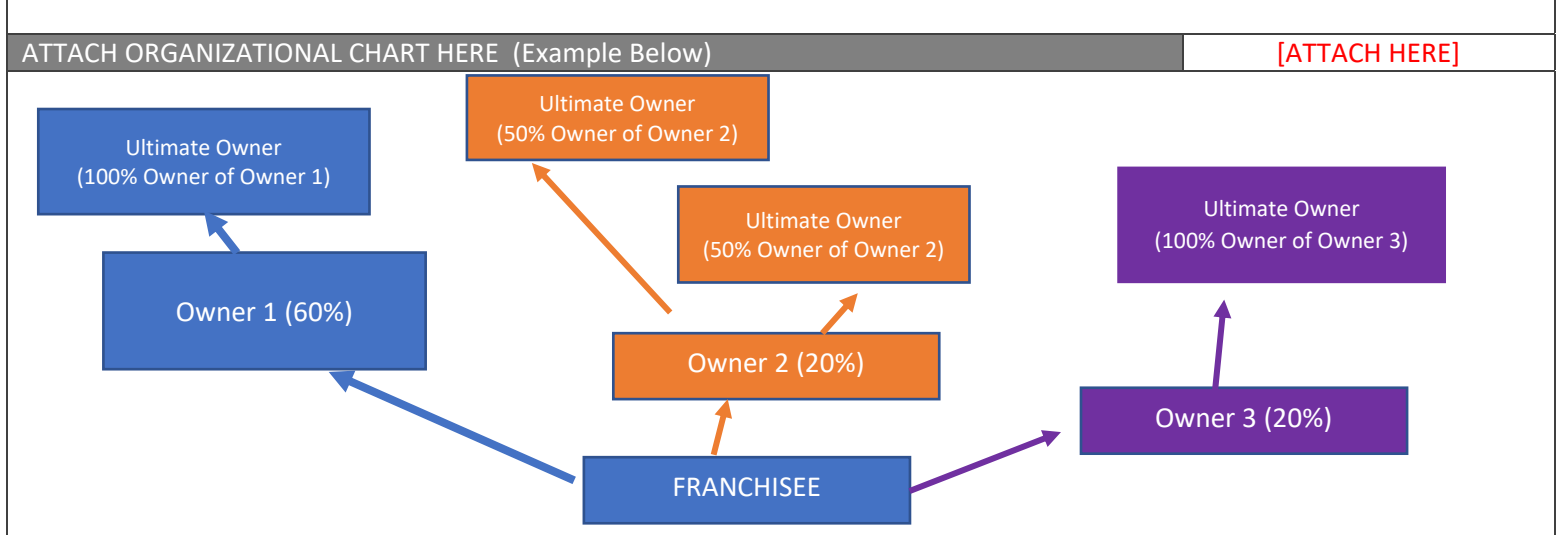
ATTACH ORGANIZATIONAL CHART HERE (Example Below)

[ATTACH HERE]

Ultimate Owner (100% Owner of Owner 1)

Ultimate Owner (50% Owner of Owner 2)

Ultimate Owner (50% Owner of Owner 2)

Ultimate Owner (100% Owner of Owner 3)

Owner 1 (60%)

Owner 2 (20%)

Owner 3 (20%)

FRANCHISEE